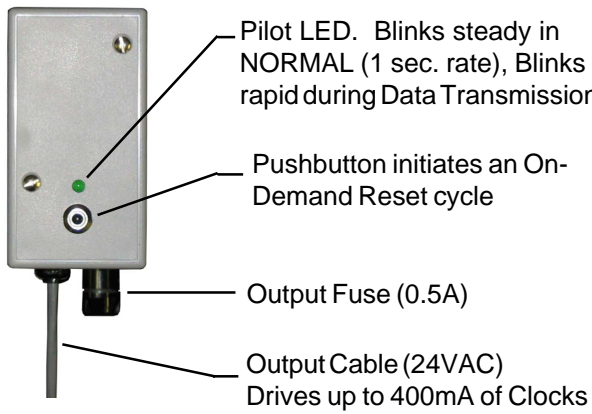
Pilot LED. Blinks steady in NORMAL (1 sec. rate), Blinks rapid during Data Transmission

Pushbutton initiates an On-Demand Reset cycle

Output Fuse (0.5A)

Output Cable (24VAC) Drives up to 400mA of Clocks